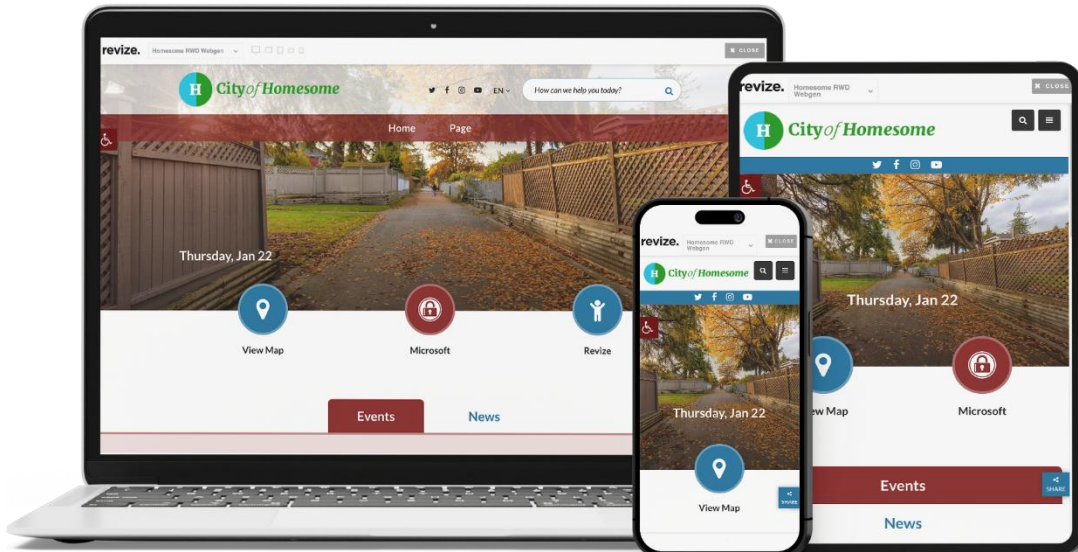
revize. Homesome RWD Webgen

CLOSE

H City of Homesome

EN

How can we help you today?

Home Page

Thursday, Jan 22

View Map

Microsoft

Revize

Events

News

revize. Homesome RWD Webgen

CLOSE

H City of Homesome

Thursday, Jan 22

View Map

Microsoft

Events

News

SHARE

revize. Homesome RWD Webgen

CLOSE

H City of Homesome

Thursday, Jan 22

View Map

SHARE